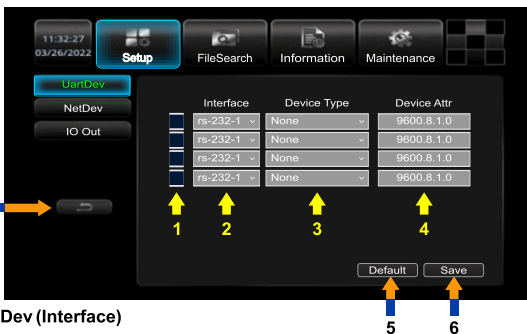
11:32:27
03/26/2022

Setup
FileSearch
Information
Maintenance

UartDev
NetDev
IO Out

| | Interface | Device Type | Device Attr |
|---|---|---|---|
| | rs-232-1 | None | 9600.8.1.0 |
| | rs-232-1 | None | 9600.8.1.0 |
| | rs-232-1 | None | 9600.8.1.0 |
| | rs-232-1 | None | 9600.8.1.0 |

1 2 3 4

Default
Save

5 6

Dev (Interface)